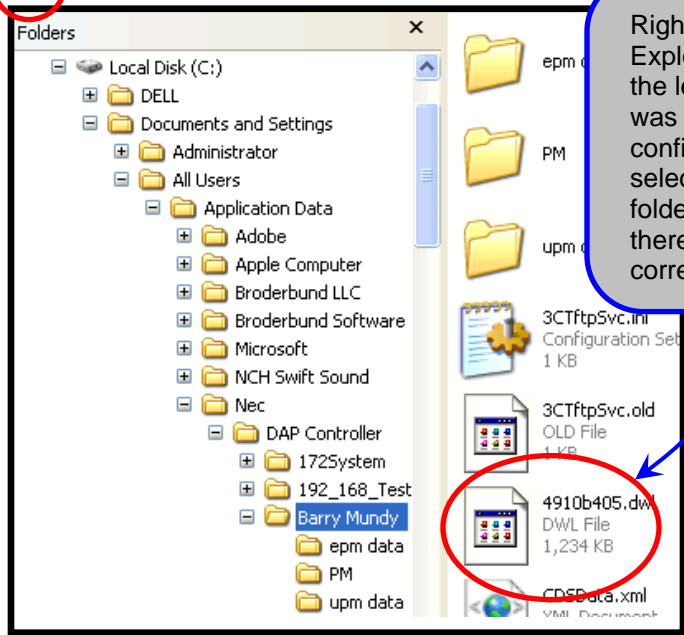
Folders ×
Local Disk (C:)
DELL
Documents and Settings
Administrator
All Users
Application Data
Adobe
Apple Computer
Broderbund LLC
Broderbund Software
Microsoft
NCH Swift Sound
Nec
DAP Controller
172System
192_168_Test
Barry Mundy
epm data
PM
upm data

epm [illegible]
PM
upm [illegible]
3CTftpSvc.ini
Configuration Set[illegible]
1 KB
3CTftpSvc.old
OLD File
1 KB
4910b405.dwl
DWL File
1,234 KB
CDSData.xml
XML Document

Righ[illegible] Explo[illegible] the lo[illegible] was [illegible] confi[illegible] selec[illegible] folde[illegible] there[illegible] corre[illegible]